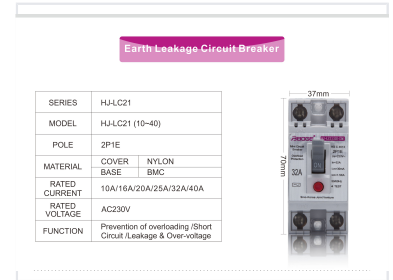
Earth Leakage Circuit Breaker

| SERIES | HJ-LC21 | |
|---|---|---|
| MODEL | HJ-LC21 (10~40) | |
| POLE | 2P1E | |
| MATERIAL | COVER | NYLON |
| | BASE | BMC |
| RATED CURRENT | 10A/16A/20A/25A/32A/40A | |
| RATED VOLTAGE | AC230V | |
| FUNCTION | Prevention of overloading /Short Circuit /Leakage & Over-voltage | |

37mm

70mm

32A

ESD